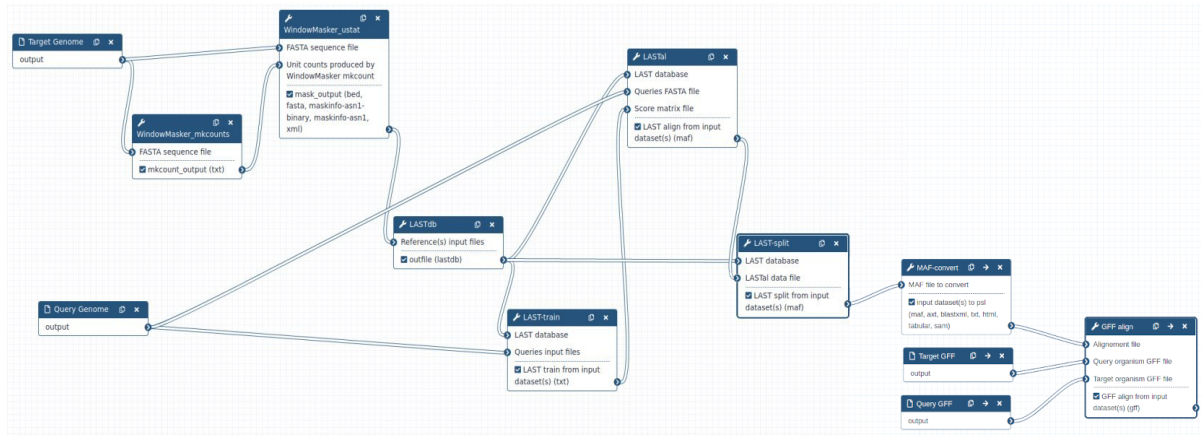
Target Genome
output

WindowMasker_mkcounts
FASTA sequence file
mkcount_output (txt)

WindowMasker_ustat
FASTA sequence file
Unit counts produced by WindowMasker mkcount
mask_output (bed, fasta, maskinfo-asn1-binary, maskinfo-asn1, xml)

LASTal
LAST database
Queries FASTA file
Score matrix file
LAST align from input dataset(s) (maf)

LASTdb
Reference(s) input files
outfile (lastdb)

Query Genome
output

LAST-train
LAST database
Queries input files
LAST train from input dataset(s) (txt)

LAST-split
LAST database
LASTal data file
LAST split from input dataset(s) (maf)

MAF-convert
MAF file to convert
input dataset(s) to psl (maf, axt, blastxml, txt, html, tabular, sam)

Target GFF
output

Query GFF
output

GFF align
Alignement file
Query organism GFF file
Target organism GFF file
GFF align from input dataset(s) (gff)